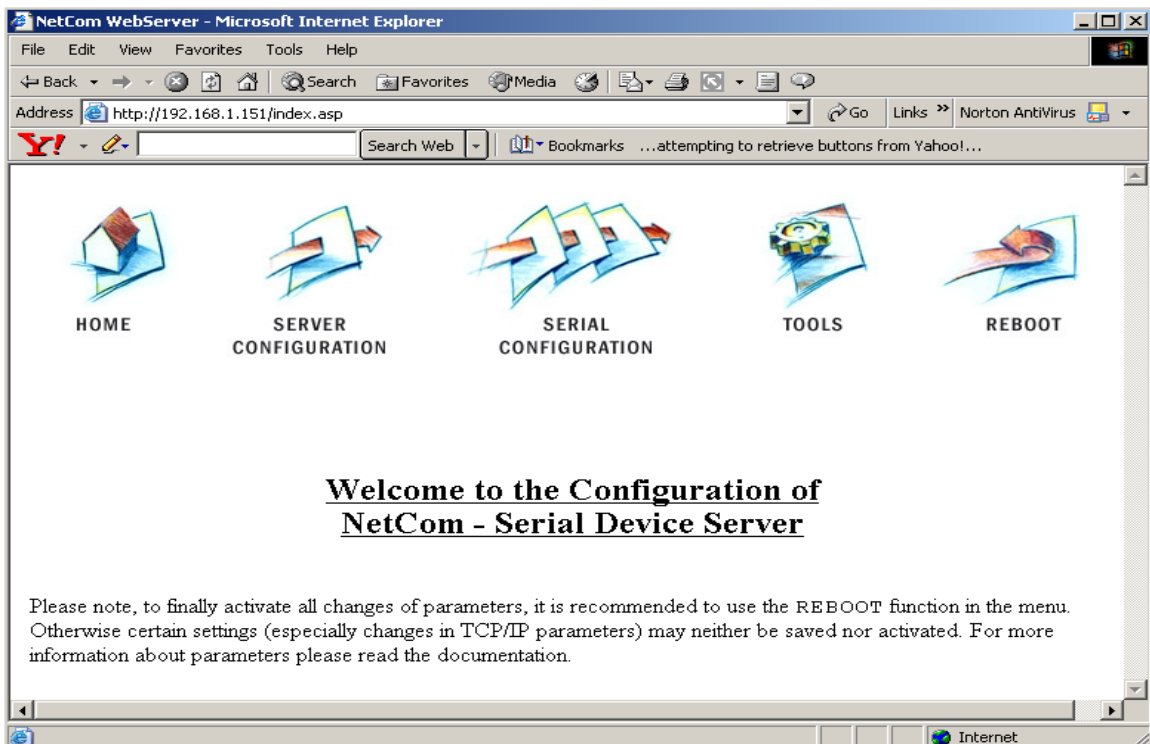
NetCom WebServer - Microsoft Internet Explorer

File Edit View Favorites Tools Help

Back Search Favorites Media

Address http://192.168.1.151/index.asp Go Links » Norton AntiVirus

Y! Search Web Bookmarks ...attempting to retrieve buttons from Yahoo!...

HOME

SERVER CONFIGURATION

SERIAL CONFIGURATION

TOOLS

REBOOT

Welcome to the Configuration of
NetCom - Serial Device Server

Please note, to finally activate all changes of parameters, it is recommended to use the REBOOT function in the menu. Otherwise certain settings (especially changes in TCP/IP parameters) may neither be saved nor activated. For more information about parameters please read the documentation.

Internet